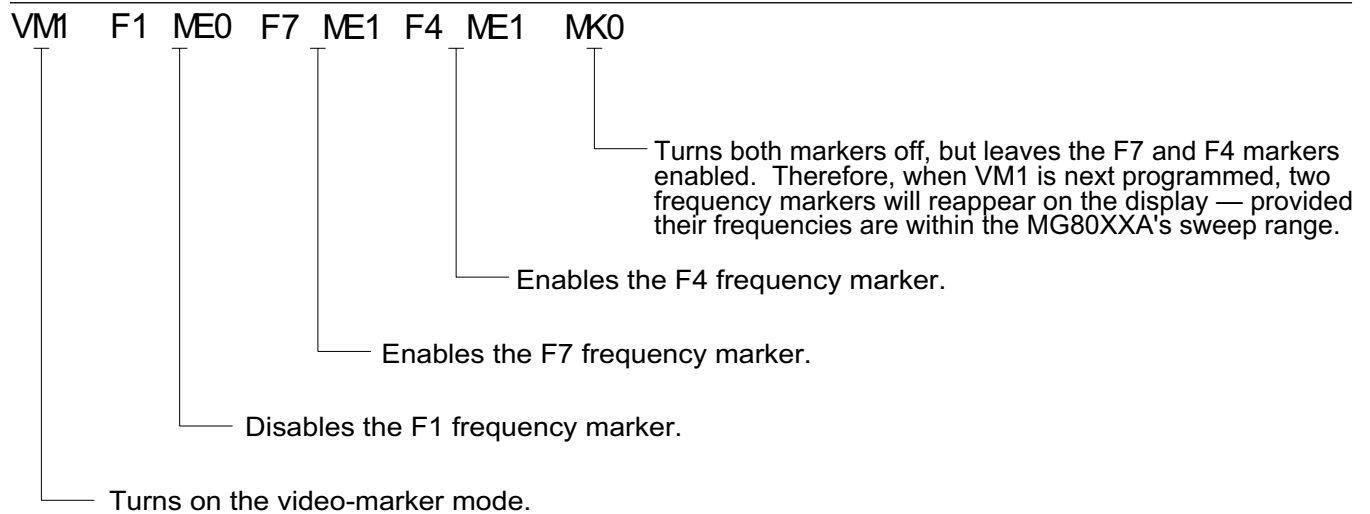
VM1 F1 ME0 F7 ME1 F4 ME1 MK0

Turns both markers off, but leaves the F7 and F4 markers enabled. Therefore, when VM1 is next programmed, two frequency markers will reappear on the display — provided their frequencies are within the MG80XXA's sweep range.

Enables the F4 frequency marker.

Enables the F7 frequency marker.

Disables the F1 frequency marker.

Turns on the video-marker mode.